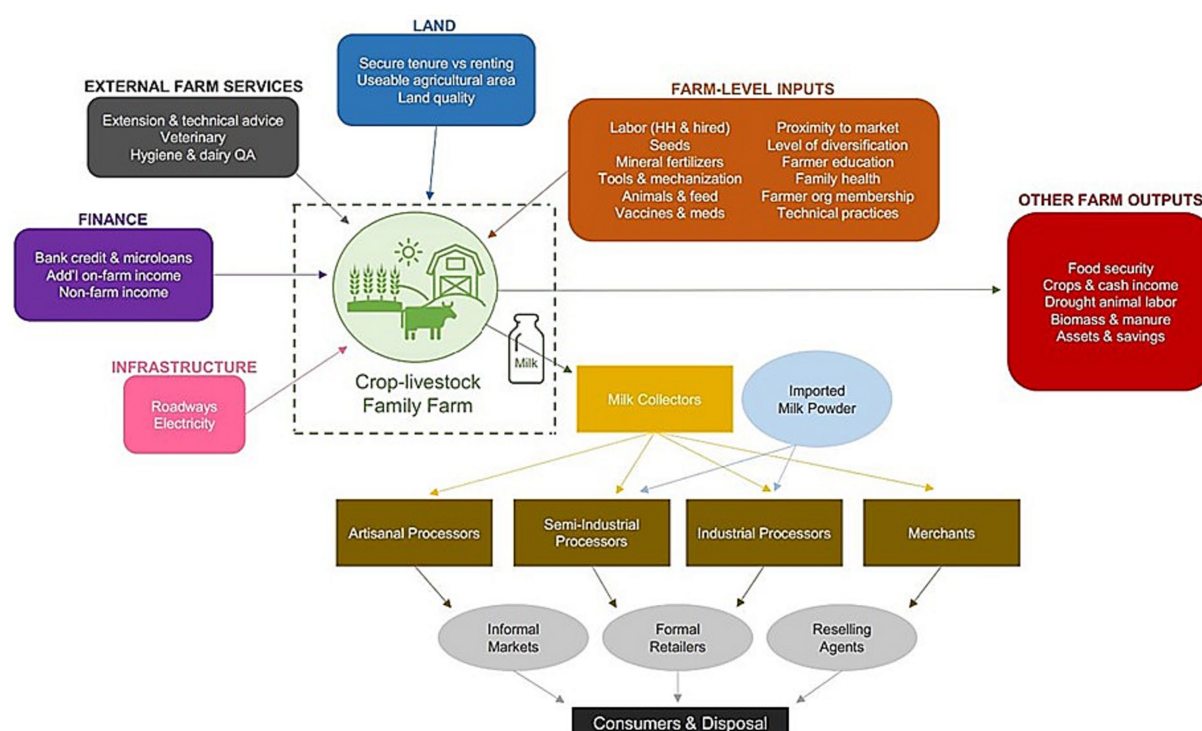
LAND

Secure tenure vs renting
Useable agricultural area
Land quality

EXTERNAL FARM SERVICES

Extension & technical advice
Veterinary
Hygiene & dairy QA

FARM-LEVEL INPUTS

Labor (HH & hired)
Seeds
Mineral fertilizers
Tools & mechanization
Animals & feed
Vaccines & meds

Proximity to market
Level of diversification
Farmer education
Family health
Farmer org membership
Technical practices

FINANCE

Bank credit & microloans
Add'l on-farm income
Non-farm income

OTHER FARM OUTPUTS

Food security
Crops & cash income
Drought animal labor
Biomass & manure
Assets & savings

INFRASTRUCTURE

Roadways
Electricity

Crop-livestock
Family Farm

Milk

Milk Collectors

Imported
Milk Powder

Artisanal Processors

Semi-Industrial
Processors

Industrial Processors

Merchants

Informal
Markets

Formal
Retailers

Reselling
Agents

Consumers & Disposal